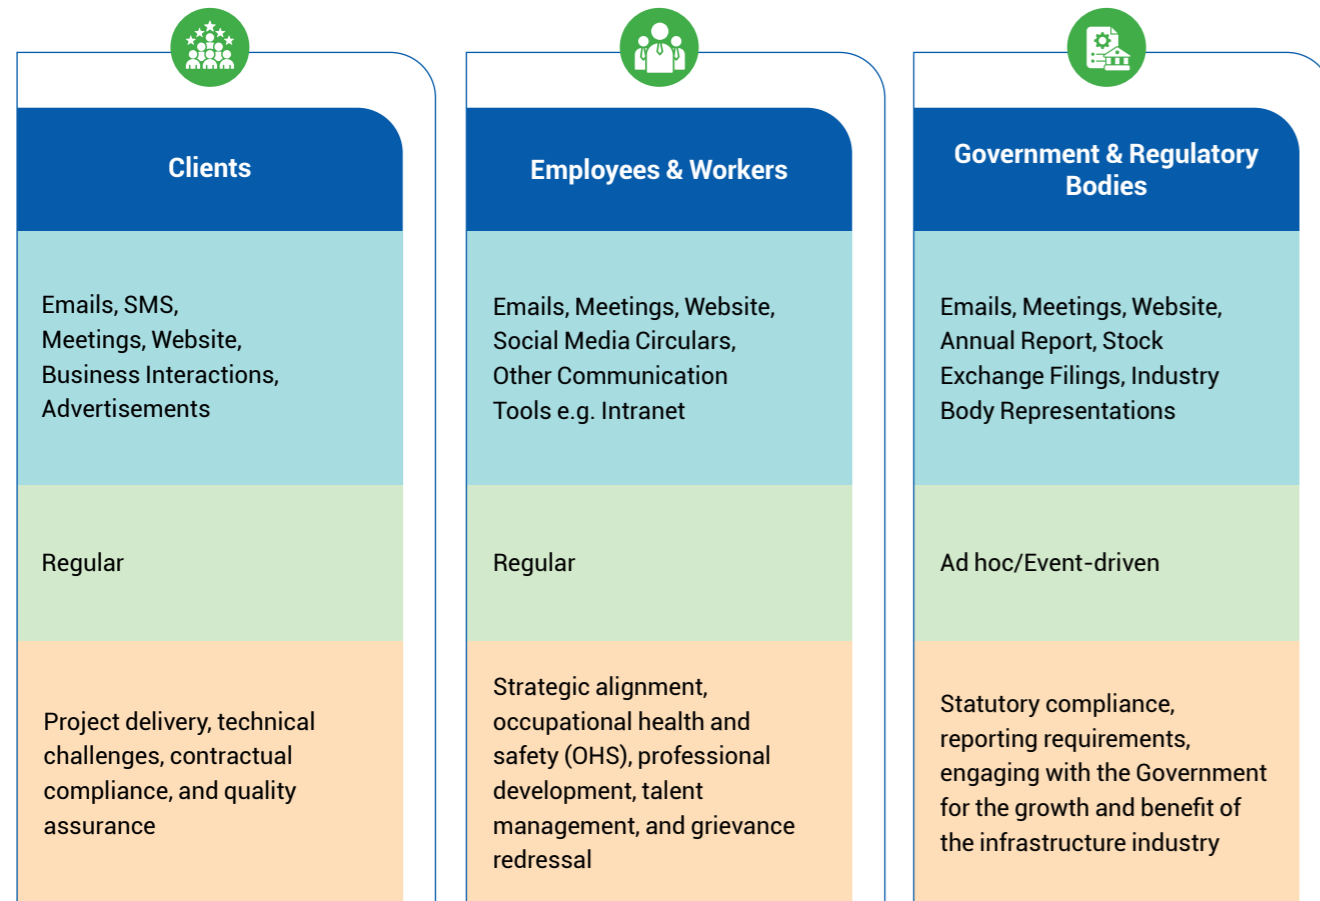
Clients

Emails, SMS, Meetings, Website, Business Interactions, Advertisements

Regular

Project delivery, technical challenges, contractual compliance, and quality assurance

Employees & Workers

Emails, Meetings, Website, Social Media Circulars, Other Communication Tools e.g. Intranet

Regular

Strategic alignment, occupational health and safety (OHS), professional development, talent management, and grievance redressal

Government & Regulatory Bodies

Emails, Meetings, Website, Annual Report, Stock Exchange Filings, Industry Body Representations

Ad hoc/Event-driven

Statutory compliance, reporting requirements, engaging with the Government for the growth and benefit of the infrastructure industry